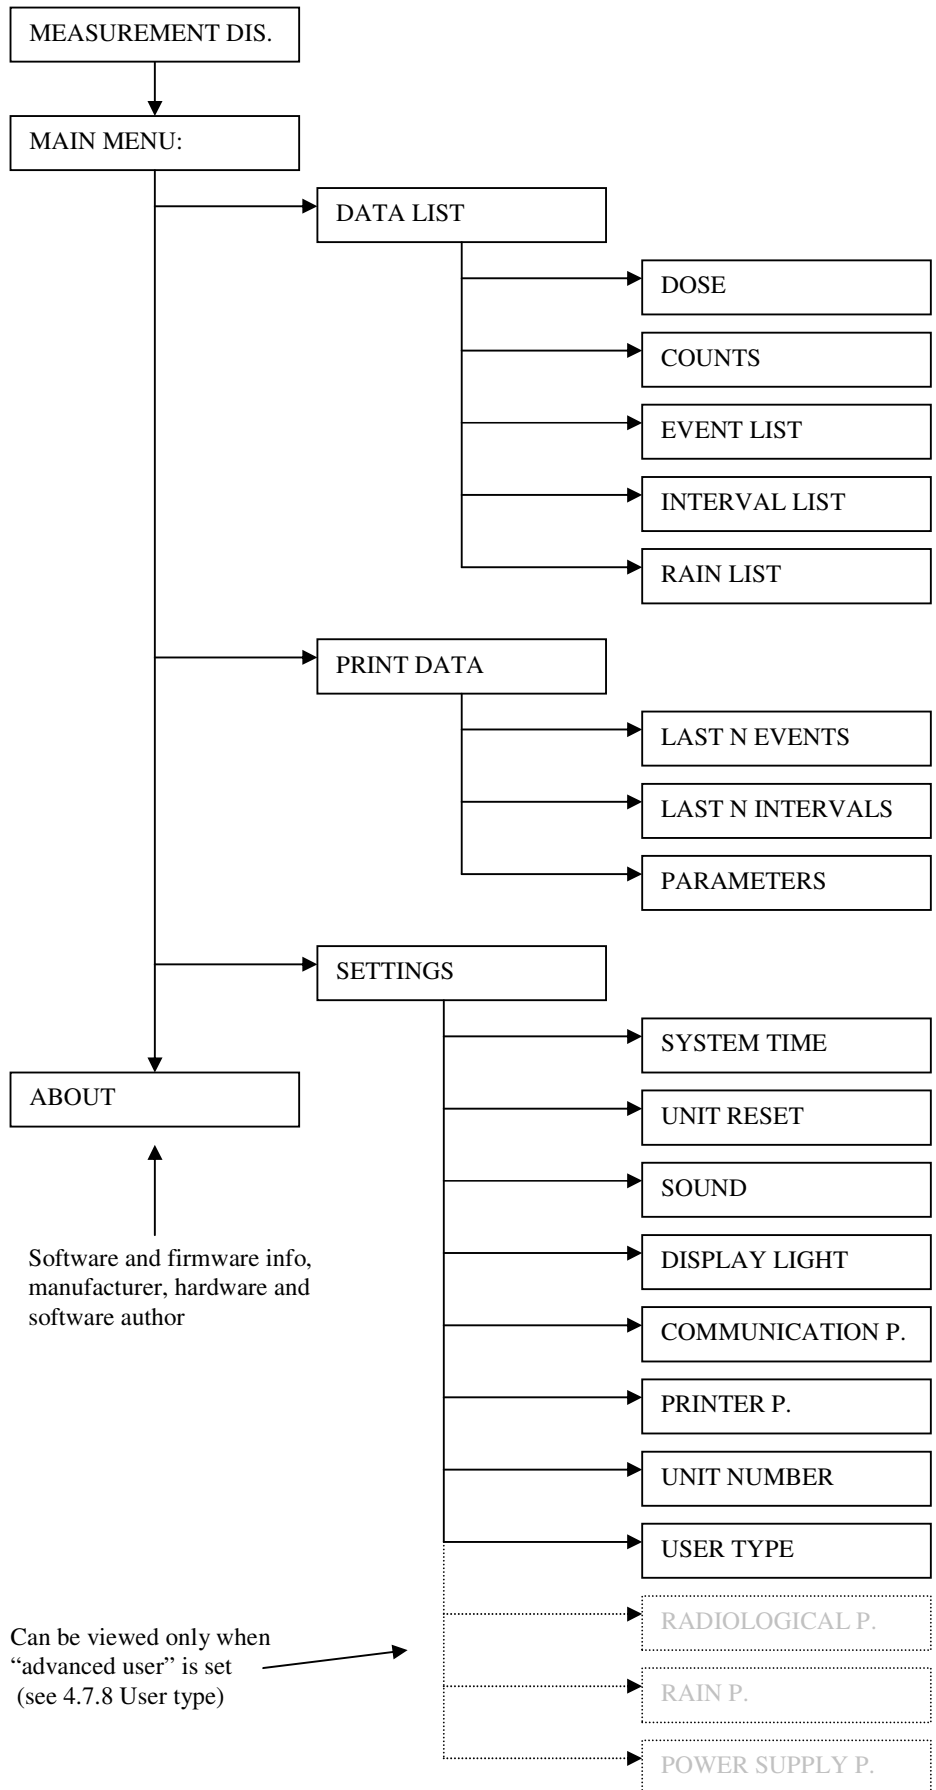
MEASUREMENT DIS.

MAIN MENU:

DATA LIST

DOSE

COUNTS

EVENT LIST

INTERVAL LIST

RAIN LIST

PRINT DATA

LAST N EVENTS

LAST N INTERVALS

PARAMETERS

SETTINGS

SYSTEM TIME

UNIT RESET

SOUND

DISPLAY LIGHT

COMMUNICATION P.

PRINTER P.

UNIT NUMBER

USER TYPE

RADIOLOGICAL P.

RAIN P.

POWER SUPPLY P.

ABOUT

Software and firmware info, manufacturer, hardware and software author

Can be viewed only when "advanced user" is set (see 4.7.8 User type)